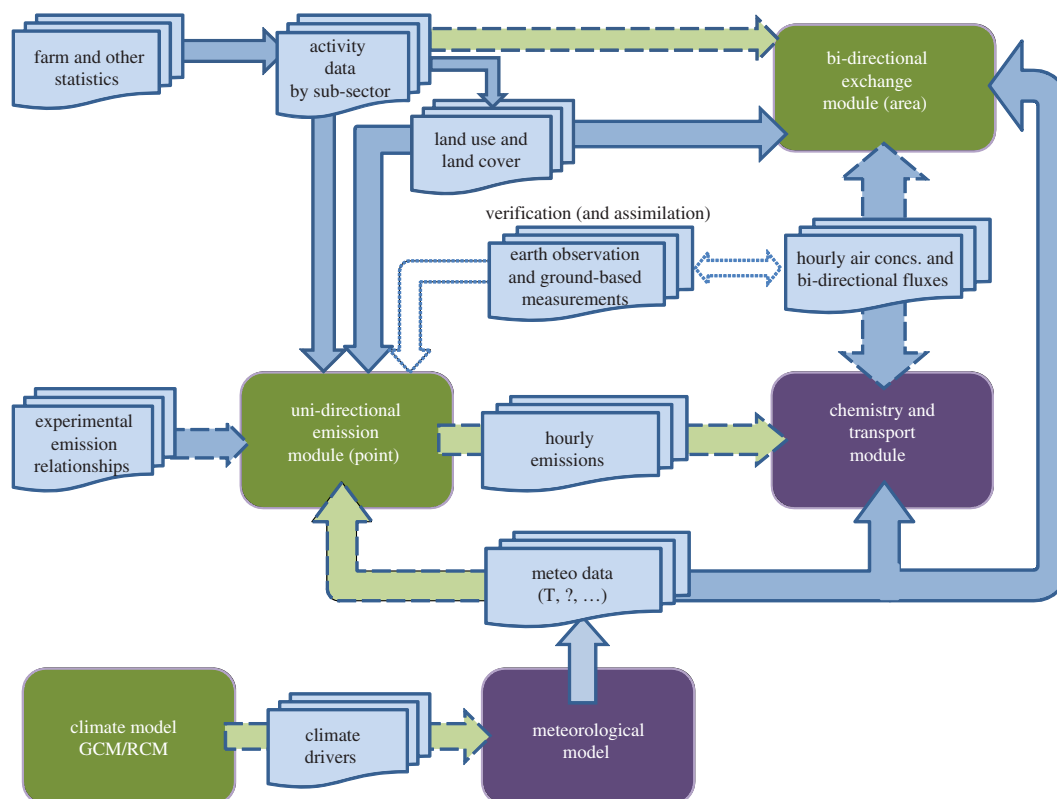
farm and other statistics

activity data by sub-sector

bi-directional exchange module (area)

land use and land cover

verification (and assimilation)

earth observation and ground-based measurements

hourly air concs. and bi-directional fluxes

experimental emission relationships

uni-directional emission module (point)

hourly emissions

chemistry and transport module

meteo data (T, ?, …)

climate model GCM/RCM

climate drivers

meteorological model